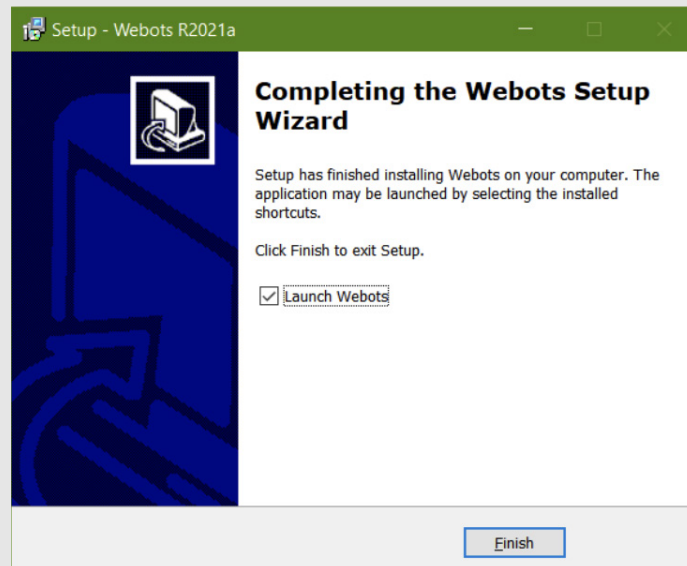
Setup - Webots R2021a

Completing the Webots Setup Wizard

Setup has finished installing Webots on your computer. The application may be launched by selecting the installed shortcuts.

Click Finish to exit Setup.

Launch Webots

Finish